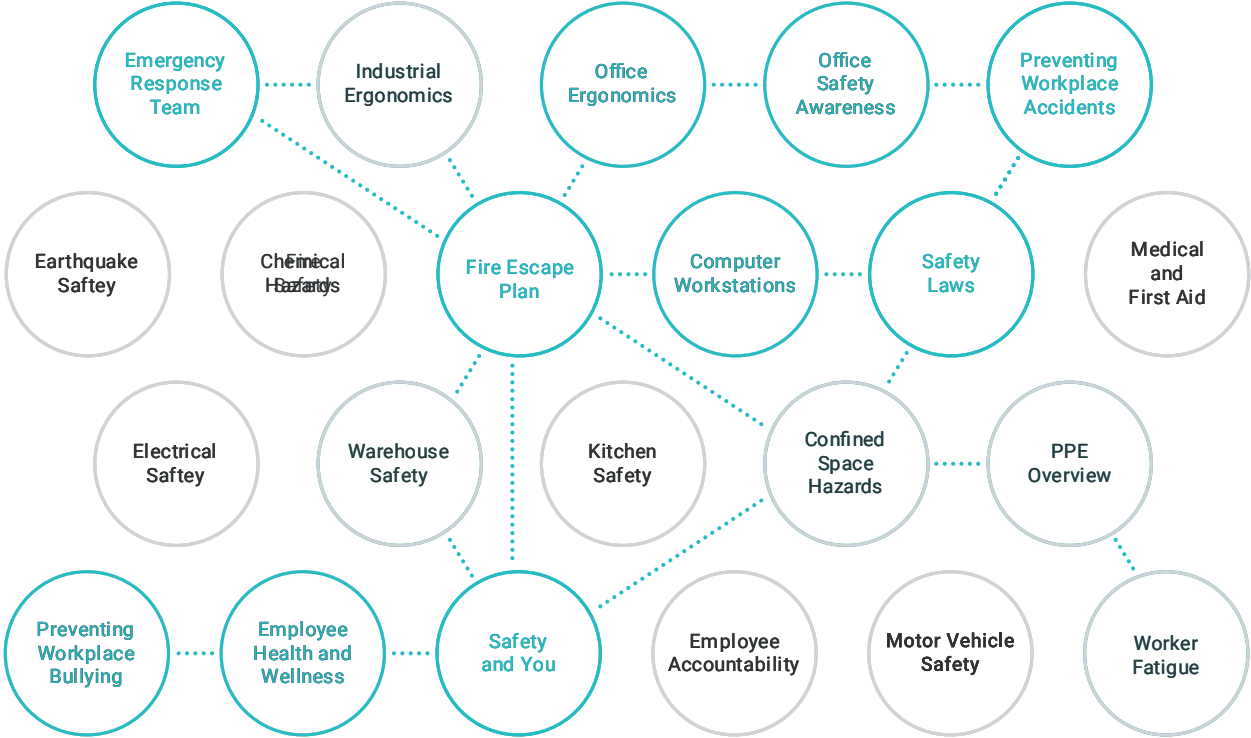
Emergency Response Team

Industrial Ergonomics

Office Ergonomics

Office Safety Awareness

Preventing Workplace Accidents

Earthquake Saftey

Chemical Hazards

Fire Safety

Fire Escape Plan

Computer Workstations

Safety Laws

Medical and First Aid

Electrical Saftey

Warehouse Safety

Kitchen Safety

Confined Space Hazards

PPE Overview

Preventing Workplace Bullying

Employee Health and Wellness

Safety and You

Employee Accountability

Motor Vehicle Safety

Worker Fatigue